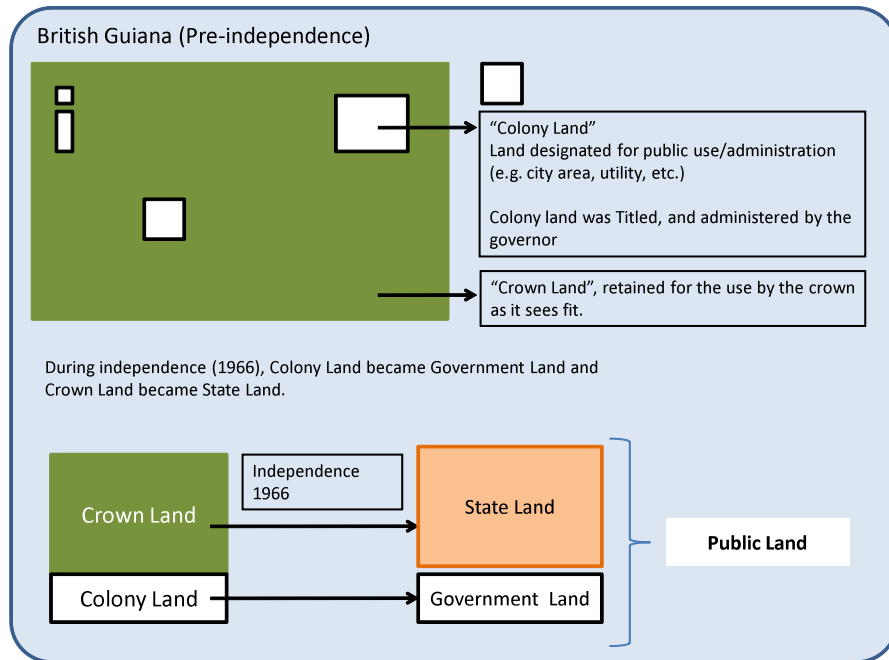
British Guiana (Pre-independence)

“Colony Land”
Land designated for public use/administration (e.g. city area, utility, etc.)

Colony land was Titled, and administered by the governor

“Crown Land”, retained for the use by the crown as it sees fit.

During independence (1966), Colony Land became Government Land and Crown Land became State Land.

Crown Land

Independence 1966

State Land

Public Land

Colony Land

Government Land